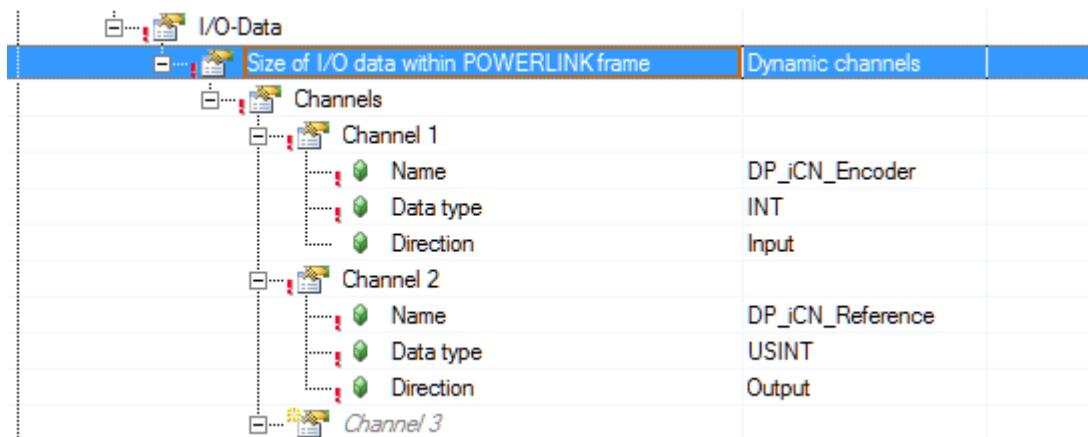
I/O-Data

| | |
|---|---|
| Size of I/O data within POWERLINK frame | Dynamic channels |
| Channels | |
| Channel 1 | |
| Name | DP_iCN_Encoder |
| Data type | INT |
| Direction | Input |
| Channel 2 | |
| Name | DP_iCN_Reference |
| Data type | USINT |
| Direction | Output |
| Channel 3 | |